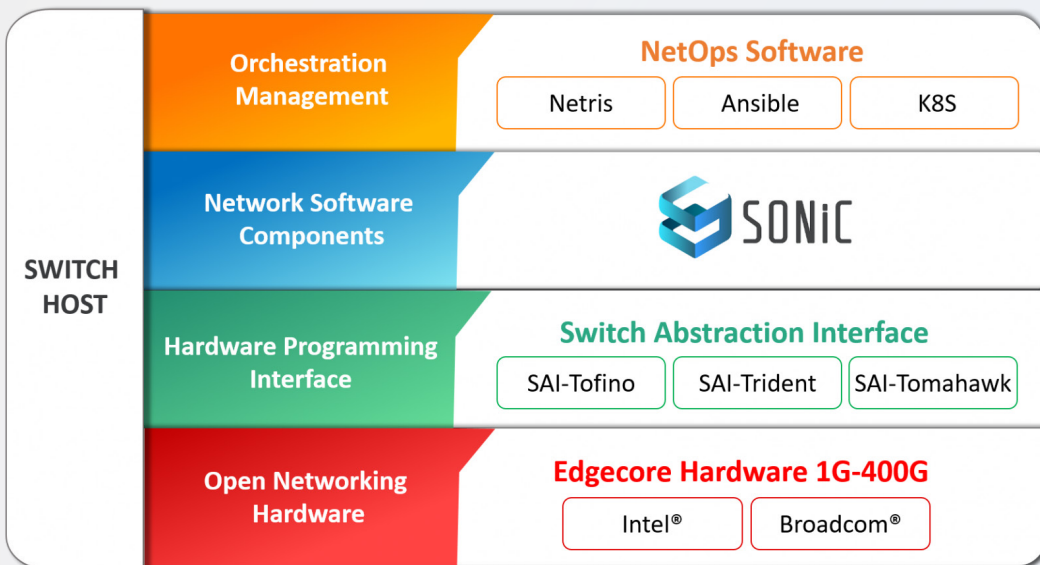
SWITCH HOST

Orchestration Management

NetOps Software

Netris

Ansible

K8S

Network Software Components

SONiC

Hardware Programming Interface

Switch Abstraction Interface

SAI-Tofino

SAI-Trident

SAI-Tomahawk

Open Networking Hardware

Edgecore Hardware 1G-400G

Intel®

Broadcom®